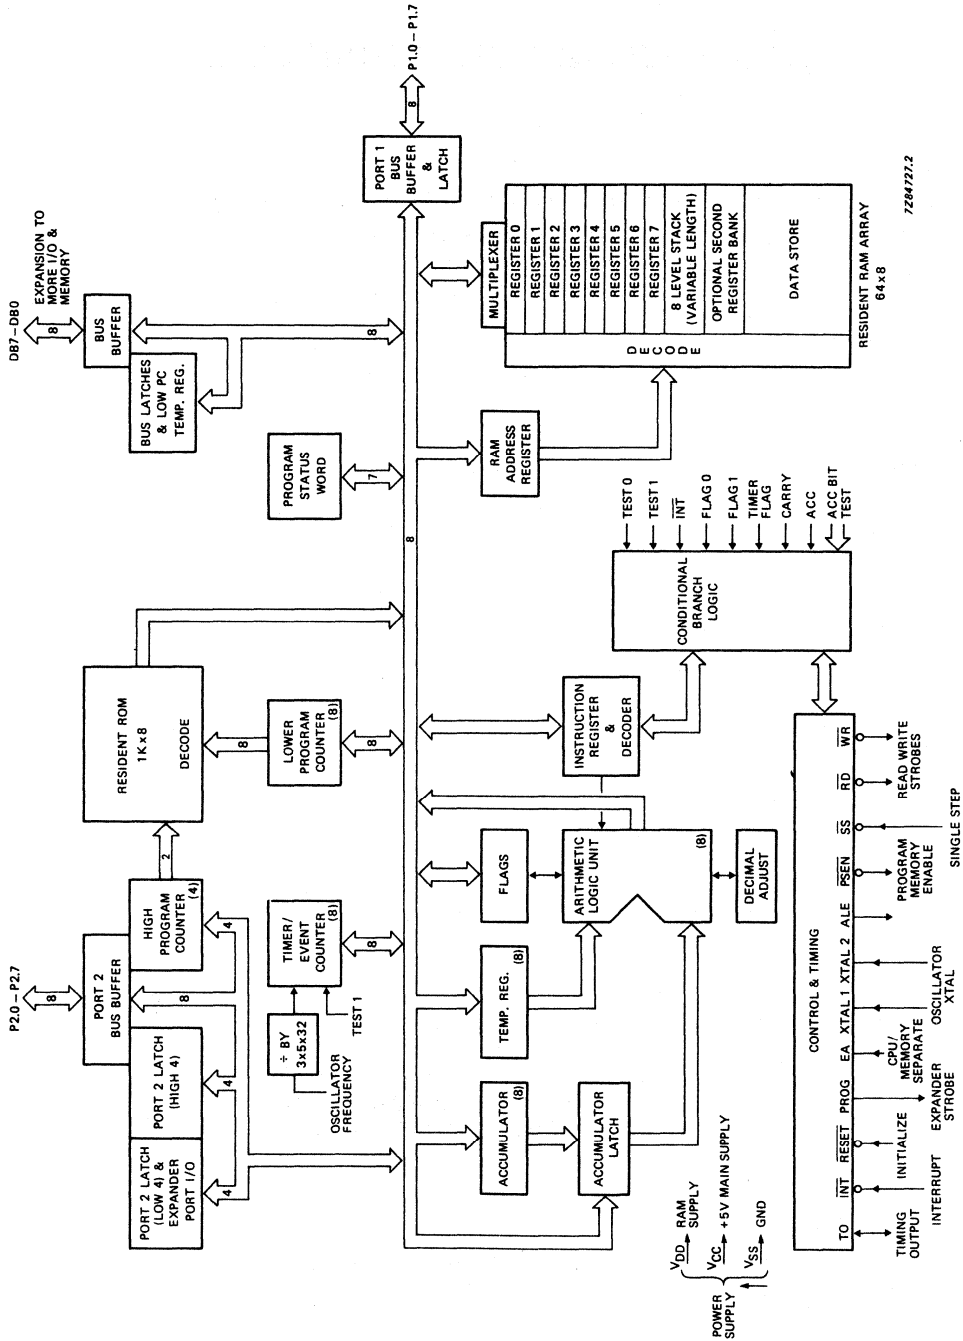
P1.0 – P1.7

8

PORT 1 BUS BUFFER & LATCH

DB7 – DB0

8

EXPANSION TO MORE I/O & MEMORY

BUS BUFFER

BUS LATCHES & LOW PC TEMP. REG.

8

MULTIPLEXER

REGISTER 0
REGISTER 1
REGISTER 2
REGISTER 3
REGISTER 4
REGISTER 5
REGISTER 6
REGISTER 7
8 LEVEL STACK (VARIABLE LENGTH)
OPTIONAL SECOND REGISTER BANK
DATA STORE

DECODE

RESIDENT RAM ARRAY 64 x 8

7Z84727.2

PROGRAM STATUS WORD

7

RAM ADDRESS REGISTER

8

TEST 0
TEST 1
$\overline{INT}$
FLAG 0
FLAG 1
TIMER FLAG
CARRY
ACC
ACC BIT TEST

CONDITIONAL BRANCH LOGIC

RESIDENT ROM 1K x 8

DECODE

8

LOWER PROGRAM COUNTER (8)

8

INSTRUCTION REGISTER & DECODER

P2.0 – P2.7

8

PORT 2 BUS BUFFER

HIGH PROGRAM COUNTER (4)

2

4

8

PORT 2 LATCH (HIGH 4)

4

PORT 2 LATCH (LOW 4) & EXPANDER PORT I/O

4

TIMER/ EVENT COUNTER (8)

8

÷ BY 3x5x32

OSCILLATOR FREQUENCY

TEST 1

FLAGS

ARITHMETIC LOGIC UNIT (8)

DECIMAL ADJUST

TEMP. REG. (8)

ACCUMULATOR (8)

ACCUMULATOR LATCH

$V_{DD}$ RAM SUPPLY
$V_{CC}$ +5V MAIN SUPPLY
$V_{SS}$ GND

POWER SUPPLY

CONTROL & TIMING

T0 $\overline{INT}$ $\overline{RESET}$ PROG EA XTAL 1 XTAL 2 ALE $\overline{PSEN}$ $\overline{SS}$ $\overline{RD}$ $\overline{WR}$

TIMING OUTPUT

INTERRUPT

INITIALIZE

EXPANDER STROBE

CPU/ MEMORY SEPARATE

OSCILLATOR XTAL

PROGRAM MEMORY ENABLE

SINGLE STEP

READ WRITE STROBES